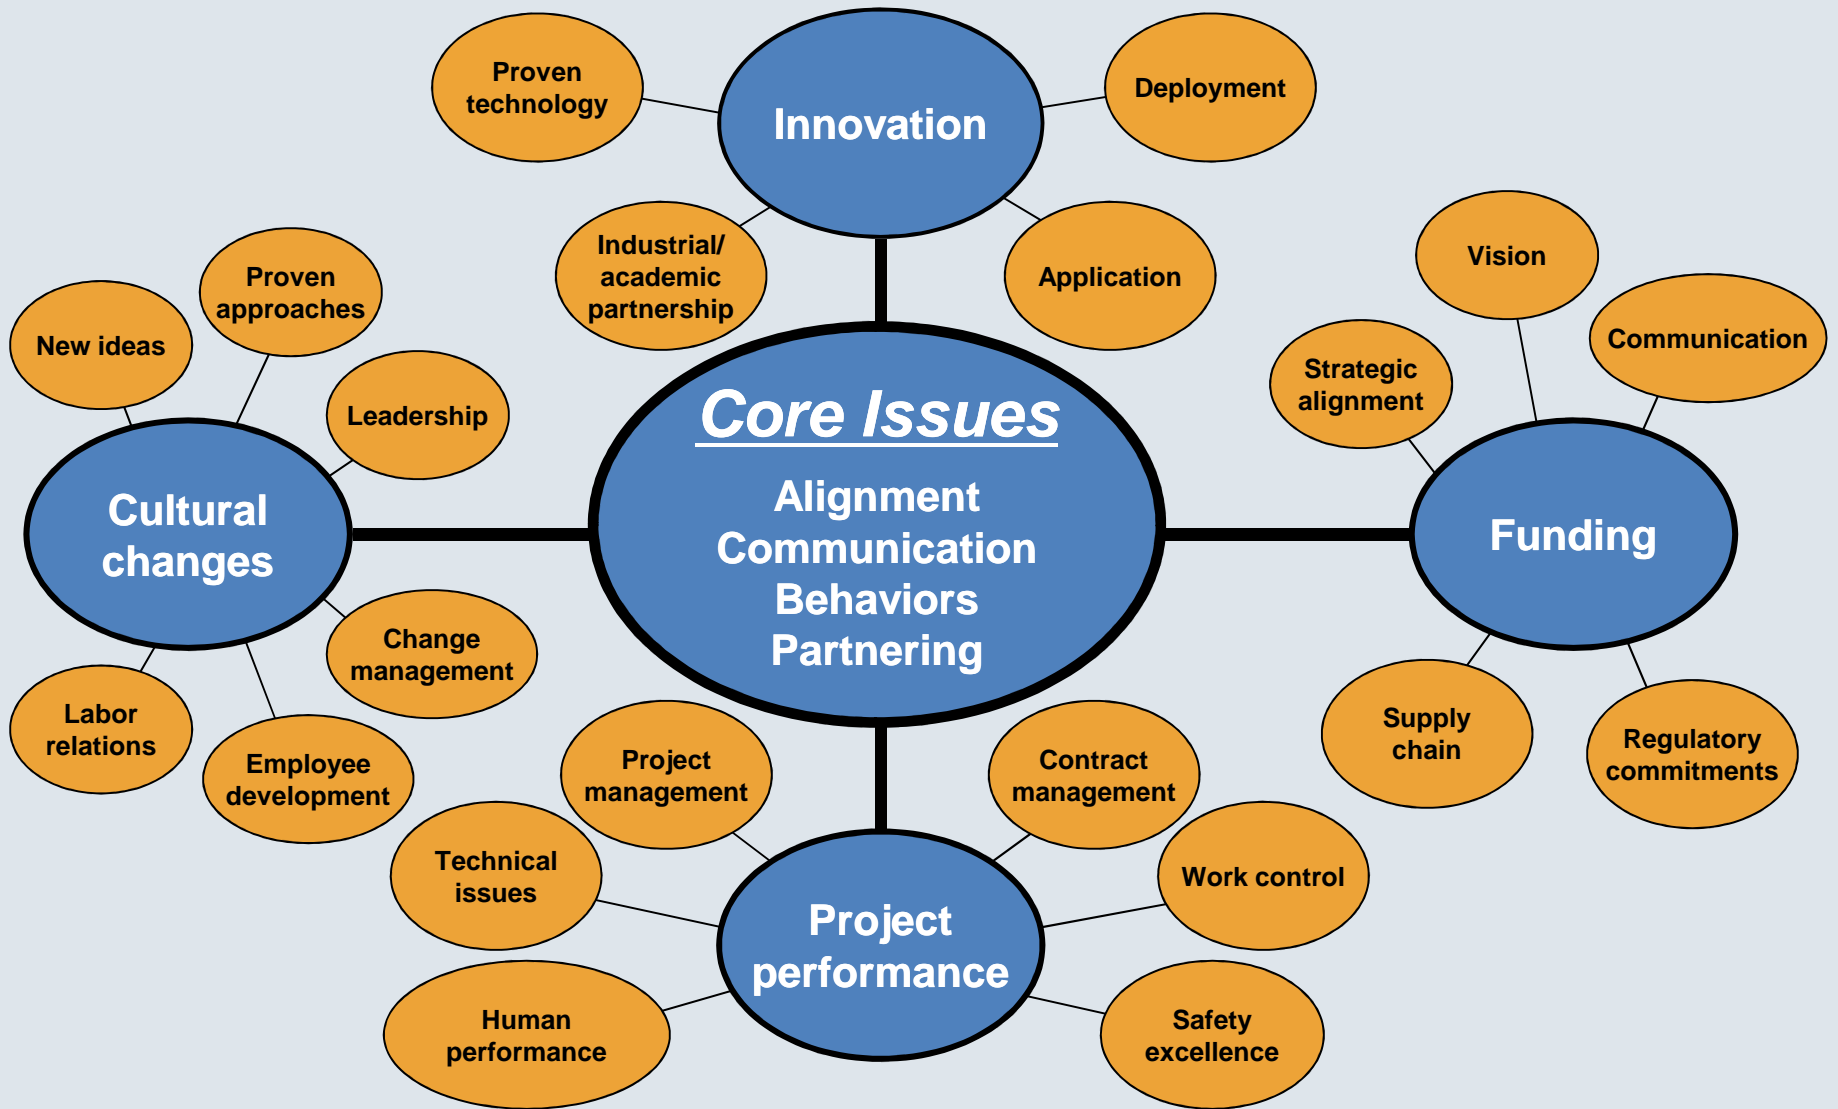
Core Issues

Alignment
Communication
Behaviors
Partnering

Innovation

Proven technology

Deployment

Industrial/ academic partnership

Application

Cultural changes

New ideas

Proven approaches

Leadership

Change management

Labor relations

Employee development

Funding

Vision

Communication

Strategic alignment

Supply chain

Regulatory commitments

Project performance

Project management

Contract management

Technical issues

Work control

Human performance

Safety excellence